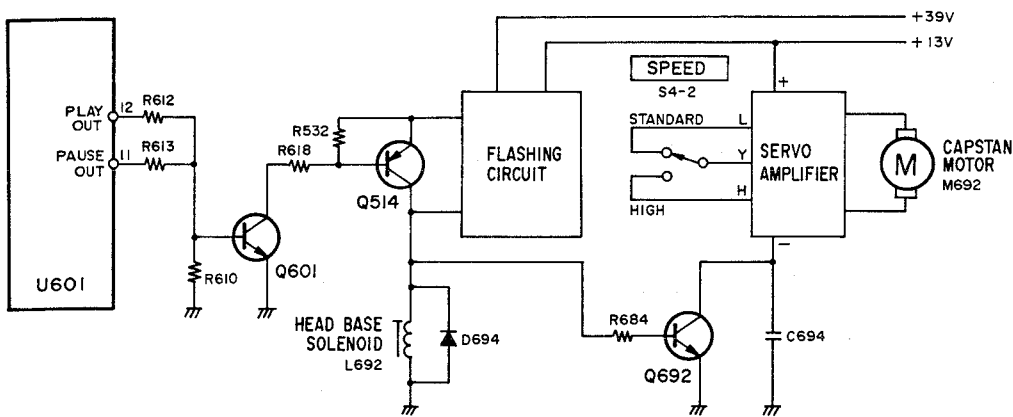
+39V
+13V
SPEED
S4-2
STANDARD
L
Y
H
HIGH
+
−
SERVO AMPLIFIER
M
CAPSTAN MOTOR
M692
FLASHING CIRCUIT
U601
PLAY OUT
12
R612
PAUSE OUT
11
R613
R610
Q601
R532
R618
Q514
HEAD BASE SOLENOID
L692
D694
R684
Q692
C694